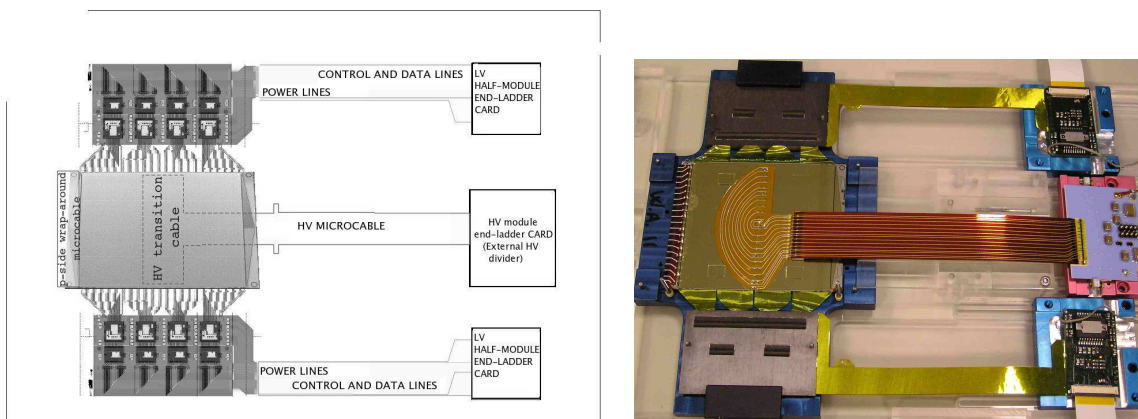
CONTROL AND DATA LINES
POWER LINES
LV HALF-MODULE END-LADDER CARD

p-side wrap-around microcable
HV transition cable
HV MICROCABLE
HV module end-ladder CARD (External HV divider)

LV HALF-MODULE END-LADDER CARD
POWER LINES
CONTROL AND DATA LINES